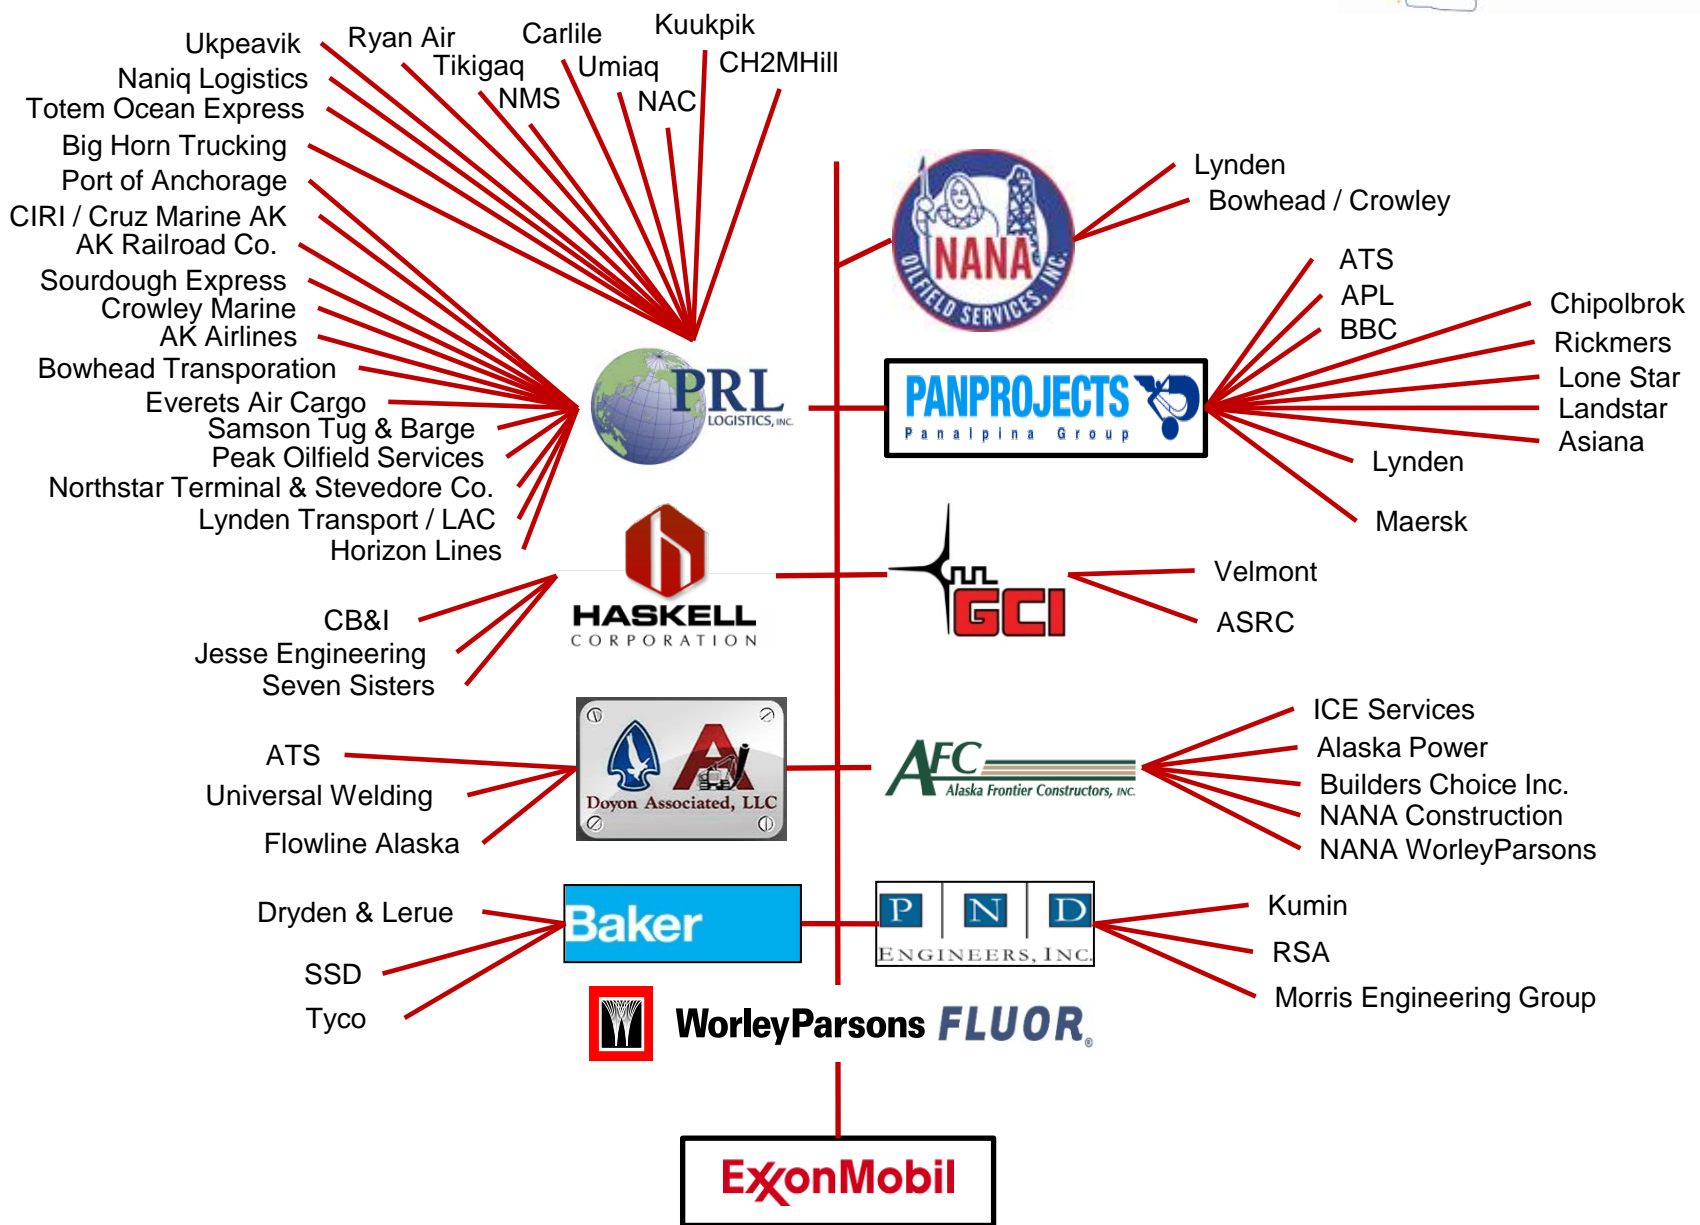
Ukpeavik
Ryan Air
Carlile
Kuukpik
Tikigaq
Umiaq
CH2MHill
Naniq Logistics
Totem Ocean Express
NMS
NAC
Big Horn Trucking
Port of Anchorage
CIRI / Cruz Marine AK
AK Railroad Co.
Sourdough Express
Crowley Marine
AK Airlines
Bowhead Transporation
Everets Air Cargo
Samson Tug & Barge
Peak Oilfield Services
Northstar Terminal & Stevedore Co.
Lynden Transport / LAC
Horizon Lines

PRL LOGISTICS, INC.

NANA OILFIELD SERVICES, INC.

Lynden
Bowhead / Crowley

ATS
APL
BBC
Chipolbrok
Rickmers
Lone Star
Landstar
Asiana
Lynden
Maersk

PANPROJECTS Panalpina Group

HASKELL CORPORATION

CB&I
Jesse Engineering
Seven Sisters

GCI

Velmont
ASRC

Doyon Associated, LLC

ATS
Universal Welding
Flowline Alaska

AFC Alaska Frontier Constructors, INC.

ICE Services
Alaska Power
Builders Choice Inc.
NANA Construction
NANA WorleyParsons

Baker

Dryden & Lerue
SSD
Tyco

P N D ENGINEERS, INC.

Kumin
RSA
Morris Engineering Group

WorleyParsons FLUOR

ExxonMobil